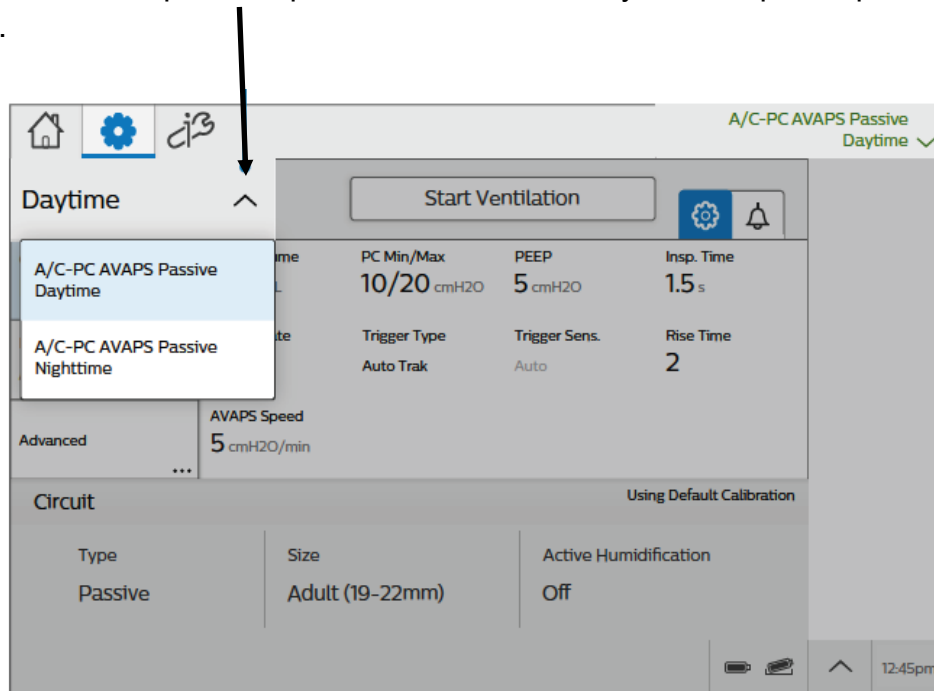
A/C-PC AVAPS Passive
Daytime

Daytime

Start Ventilation

A/C-PC AVAPS Passive Daytime

A/C-PC AVAPS Passive Nighttime

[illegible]me
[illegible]L

PC Min/Max
10/20 cmH2O

PEEP
5 cmH2O

Insp. Time
1.5 s

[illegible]te

Trigger Type
Auto Trak

Trigger Sens.
Auto

Rise Time
2

Advanced
...

AVAPS Speed
5 cmH2O/min

Circuit

Using Default Calibration

| Type | Size | Active Humidification |
|---|---|---|
| Passive | Adult (19-22mm) | Off |

12:45pm